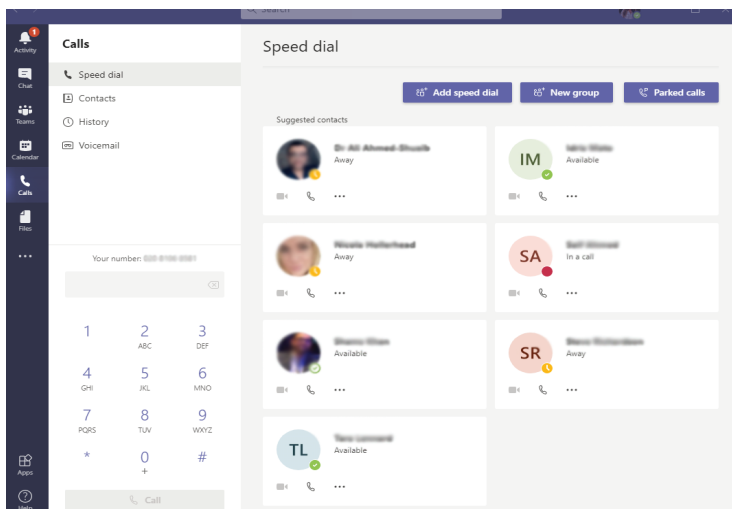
Search

1
Activity
Chat
Teams
Calendar
Calls
Files
...
Apps
Help

Calls
Speed dial
Contacts
History
Voicemail

Your number: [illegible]

1
2 ABC
3 DEF
4 GHI
5 JKL
6 MNO
7 PQRS
8 TUV
9 WXYZ
*
0 +
#
Call

Speed dial

Add speed dial
New group
Parked calls

Suggested contacts

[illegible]
Away

IM
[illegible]
Available

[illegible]
Away

SA
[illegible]
In a call

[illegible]
Available

SR
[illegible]
Away

TL
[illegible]
Available